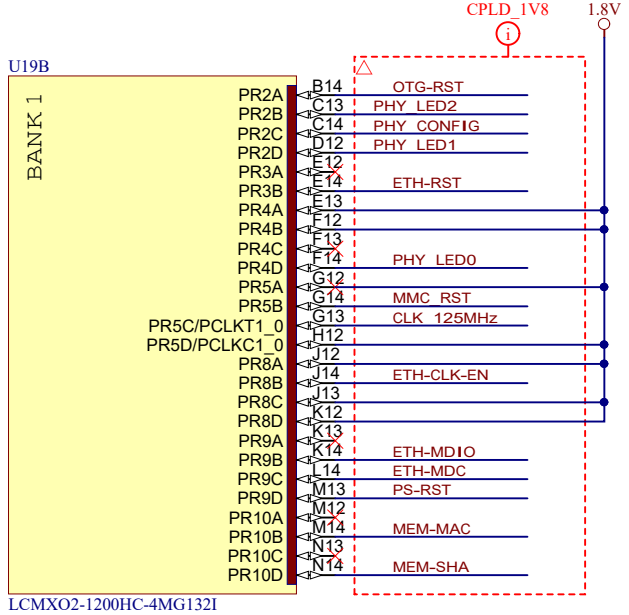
CPLD_1V8
1.8V
i
U19B
BANK 1

PR2A B14 OTG-RST
PR2B C13 PHY_LED2
PR2C C14 PHY_CONFIG
PR2D D12 PHY_LED1
PR3A E12
PR3B E14 ETH-RST
PR4A E13
PR4B F12
PR4C F13
PR4D F14 PHY_LED0
PR5A G12
PR5B G14 MMC_RST
PR5C/PCLKT1_0 G13 CLK_125MHz
PR5D/PCLKC1_0 H12
PR8A J12
PR8B J14 ETH-CLK-EN
PR8C J13
PR8D K12
PR9A K13
PR9B K14 ETH-MDIO
PR9C L14 ETH-MDC
PR9D M13 PS-RST
PR10A M12
PR10B M14 MEM-MAC
PR10C N13
PR10D N14 MEM-SHA

LCMXO2-1200HC-4MG132I